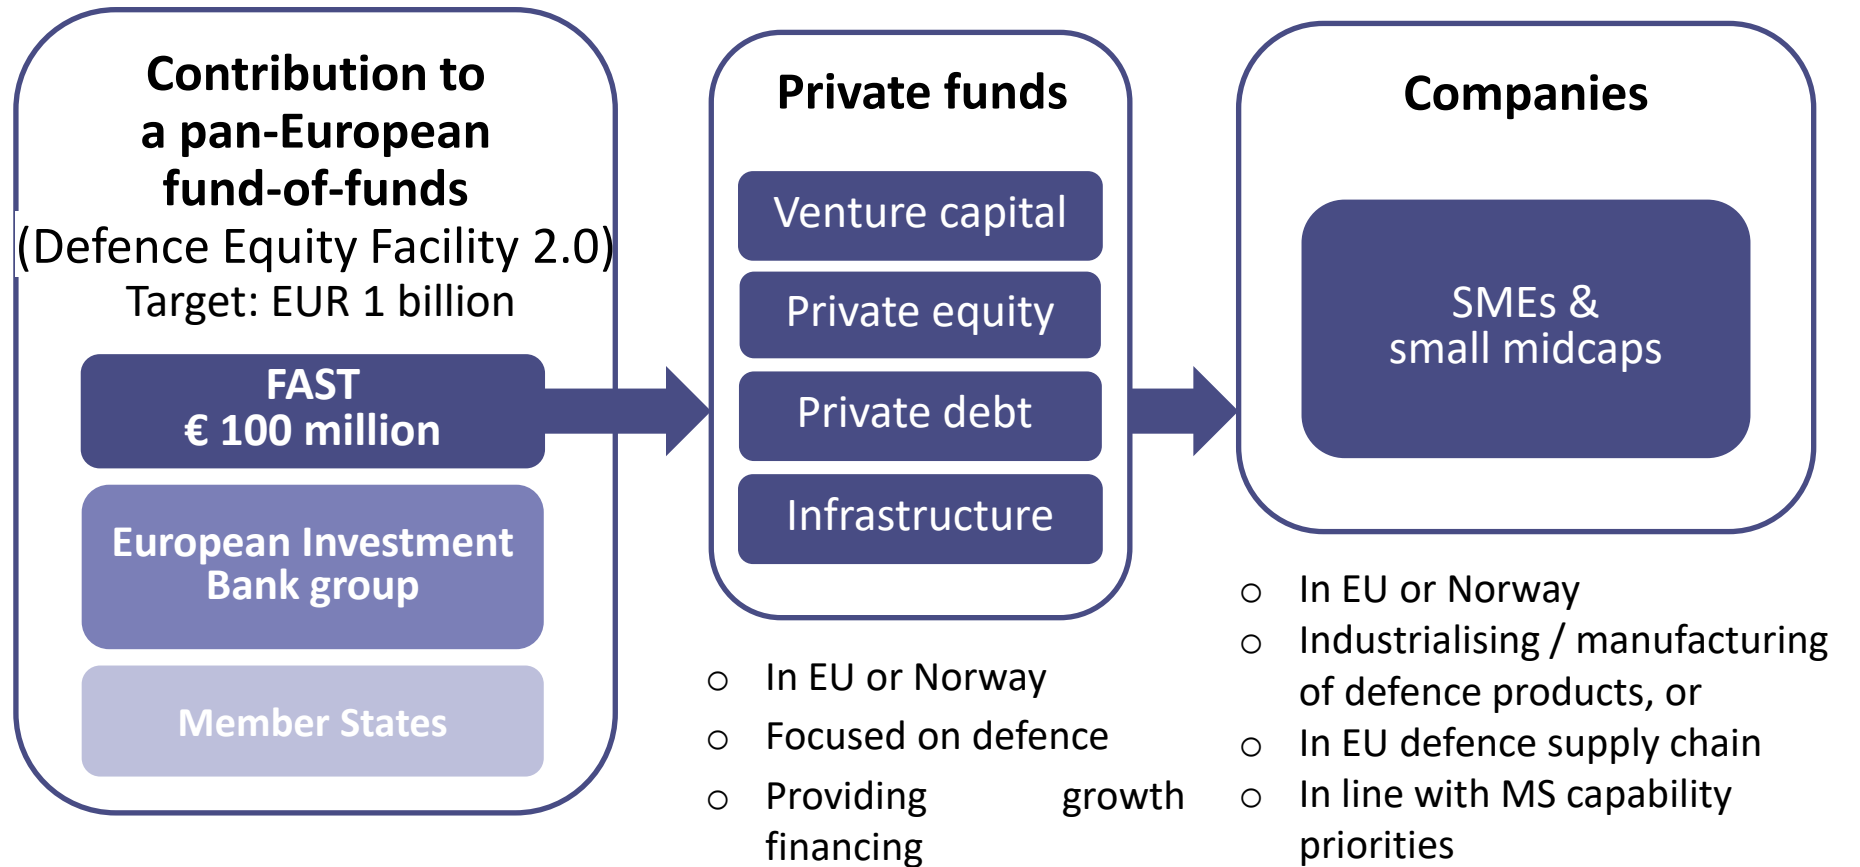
Contribution to a pan-European fund-of-funds
(Defence Equity Facility 2.0)
Target: EUR 1 billion

FAST
€ 100 million

European Investment Bank group

Member States

Private funds

Venture capital

Private equity

Private debt

Infrastructure

○ In EU or Norway
○ Focused on defence
○ Providing growth financing

Companies

SMEs & small midcaps

○ In EU or Norway
○ Industrialising / manufacturing of defence products, or
○ In EU defence supply chain
○ In line with MS capability priorities